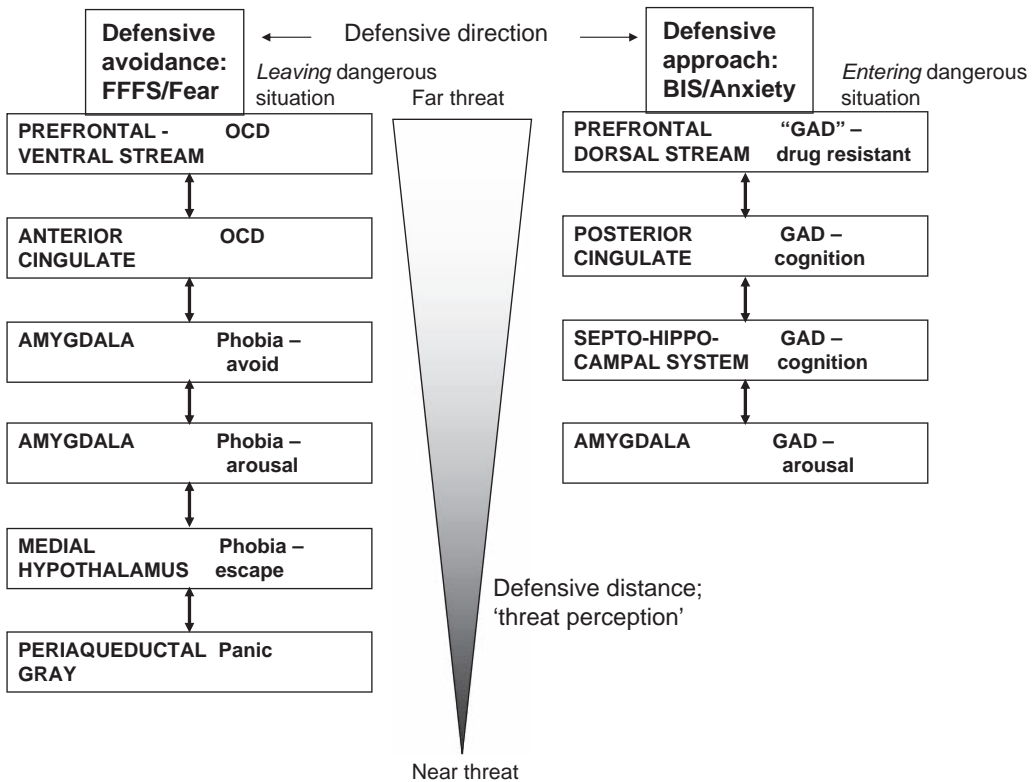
Defensive avoidance: FFFS/Fear

Defensive direction

Defensive approach: BIS/Anxiety

*Leaving* dangerous situation

Far threat

*Entering* dangerous situation

PREFRONTAL - VENTRAL STREAM OCD

ANTERIOR CINGULATE OCD

AMYGDALA Phobia – avoid

AMYGDALA Phobia – arousal

MEDIAL HYPOTHALAMUS Phobia – escape

PERIAQUEDUCTAL GRAY Panic

PREFRONTAL DORSAL STREAM "GAD" – drug resistant

POSTERIOR CINGULATE GAD – cognition

SEPTO-HIPPO-CAMPAL SYSTEM GAD – cognition

AMYGDALA GAD – arousal

Defensive distance; 'threat perception'

Near threat